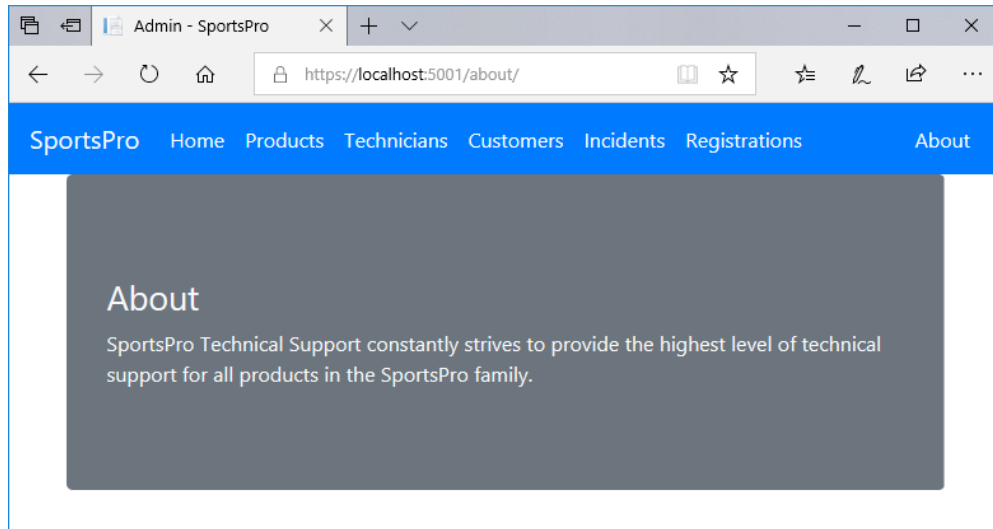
Admin - SportsPro

https://localhost:5001/about/

SportsPro Home Products Technicians Customers Incidents Registrations About

About

SportsPro Technical Support constantly strives to provide the highest level of technical support for all products in the SportsPro family.